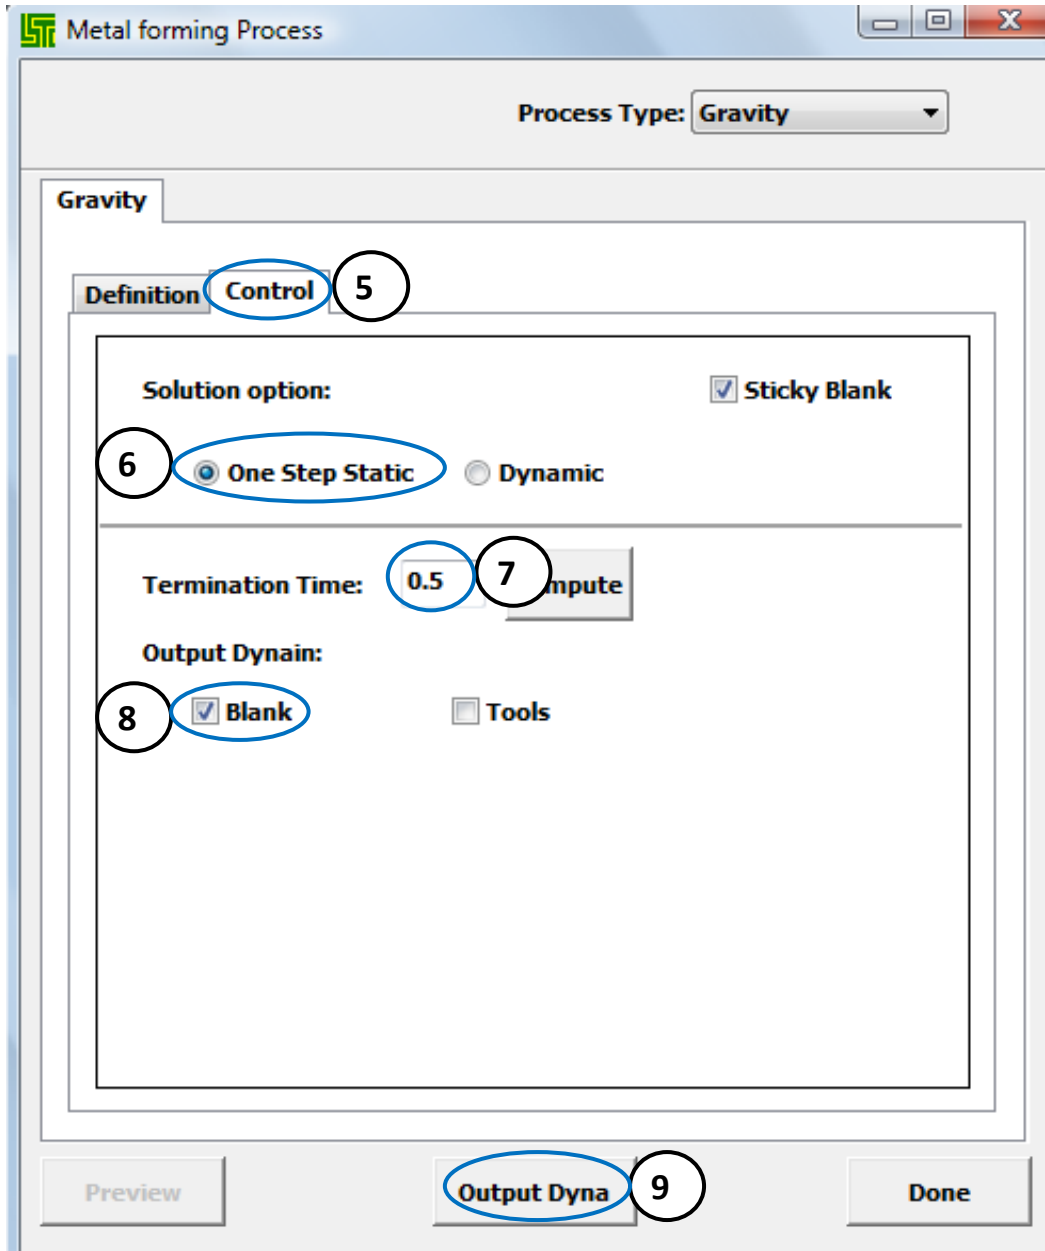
Metal forming Process

Process Type: Gravity

Gravity

Definition Control 5

Solution option:

Sticky Blank

6 One Step Static Dynamic

Termination Time: 0.5 7 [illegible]mpute

Output Dynain:

8 Blank Tools

Preview Output Dyna 9 Done